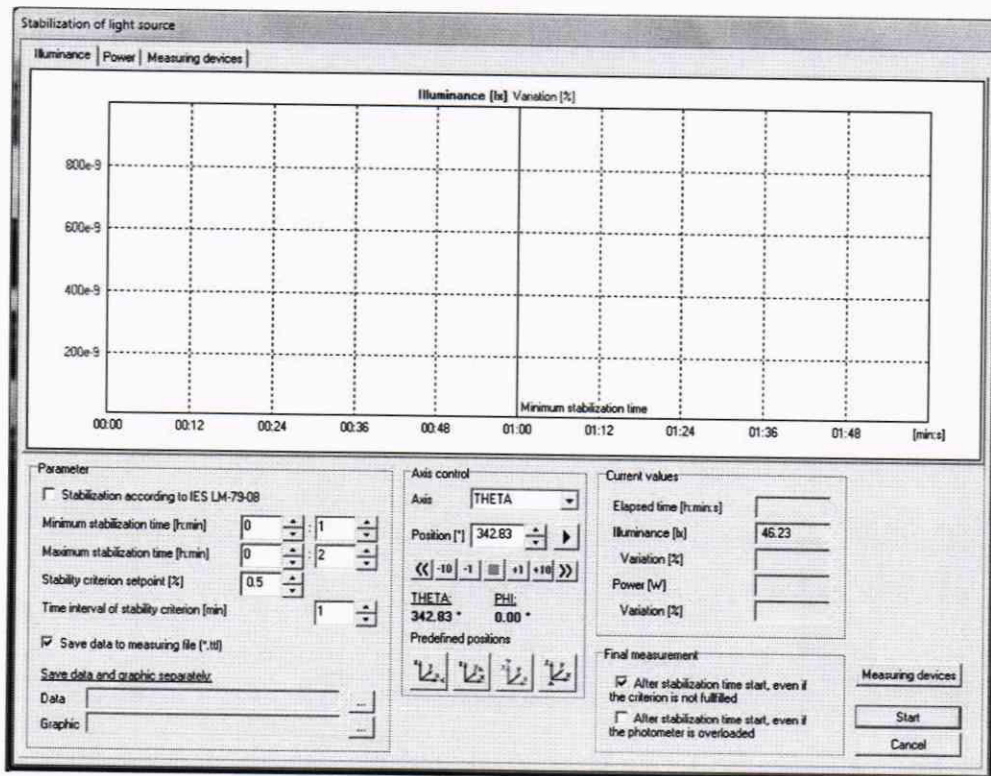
Stabilization of light source

Illuminance | Power | Measuring devices

Illuminance [lx] Variation [%]

800e-9

600e-9

400e-9

200e-9

Minimum stabilization time

00:00 00:12 00:24 00:36 00:48 01:00 01:12 01:24 01:36 01:48 [min:s]

Parameter

Stabilization according to IES LM-79-08

Minimum stabilization time [h:min] 0 : 1

Maximum stabilization time [h:min] 0 : 2

Stability criterion setpoint [%] 0.5

Time interval of stability criterion [min] 1

Save data to measuring file (*.ttl)

Save data and graphic separately:

Data ...

Graphic ...

Axis control

Axis THETA

Position [°] 342.83

<< -10 -1 +1 +10 >>

THETA: 342.83 °

PHI: 0.00 °

Predefined positions

Current values

Elapsed time [h:min:s]

Illuminance [lx] 46.23

Variation [%]

Power [W]

Variation [%]

Final measurement

After stabilization time start, even if the criterion is not fulfilled

After stabilization time start, even if the photometer is overloaded

Measuring devices

Start

Cancel